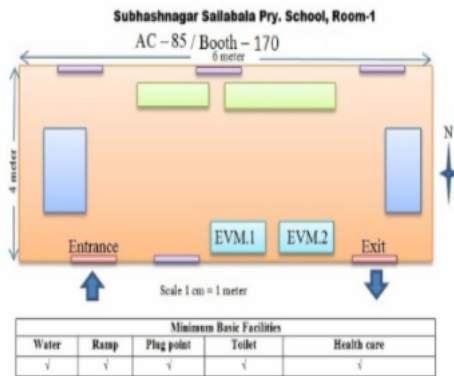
Subhashnagar Sailabala Pry. School, Room-1

AC – 85 / Booth – 170

6 meter

4 meter

N

EVM.1

EVM.2

Entrance

Exit

Scale 1 cm = 1 meter

| Minimum Basic Facilities | | | | |
|---|---|---|---|---|
| Water | Ramp | Plug point | Toilet | Health care |
| √ | √ | √ | √ | √ |